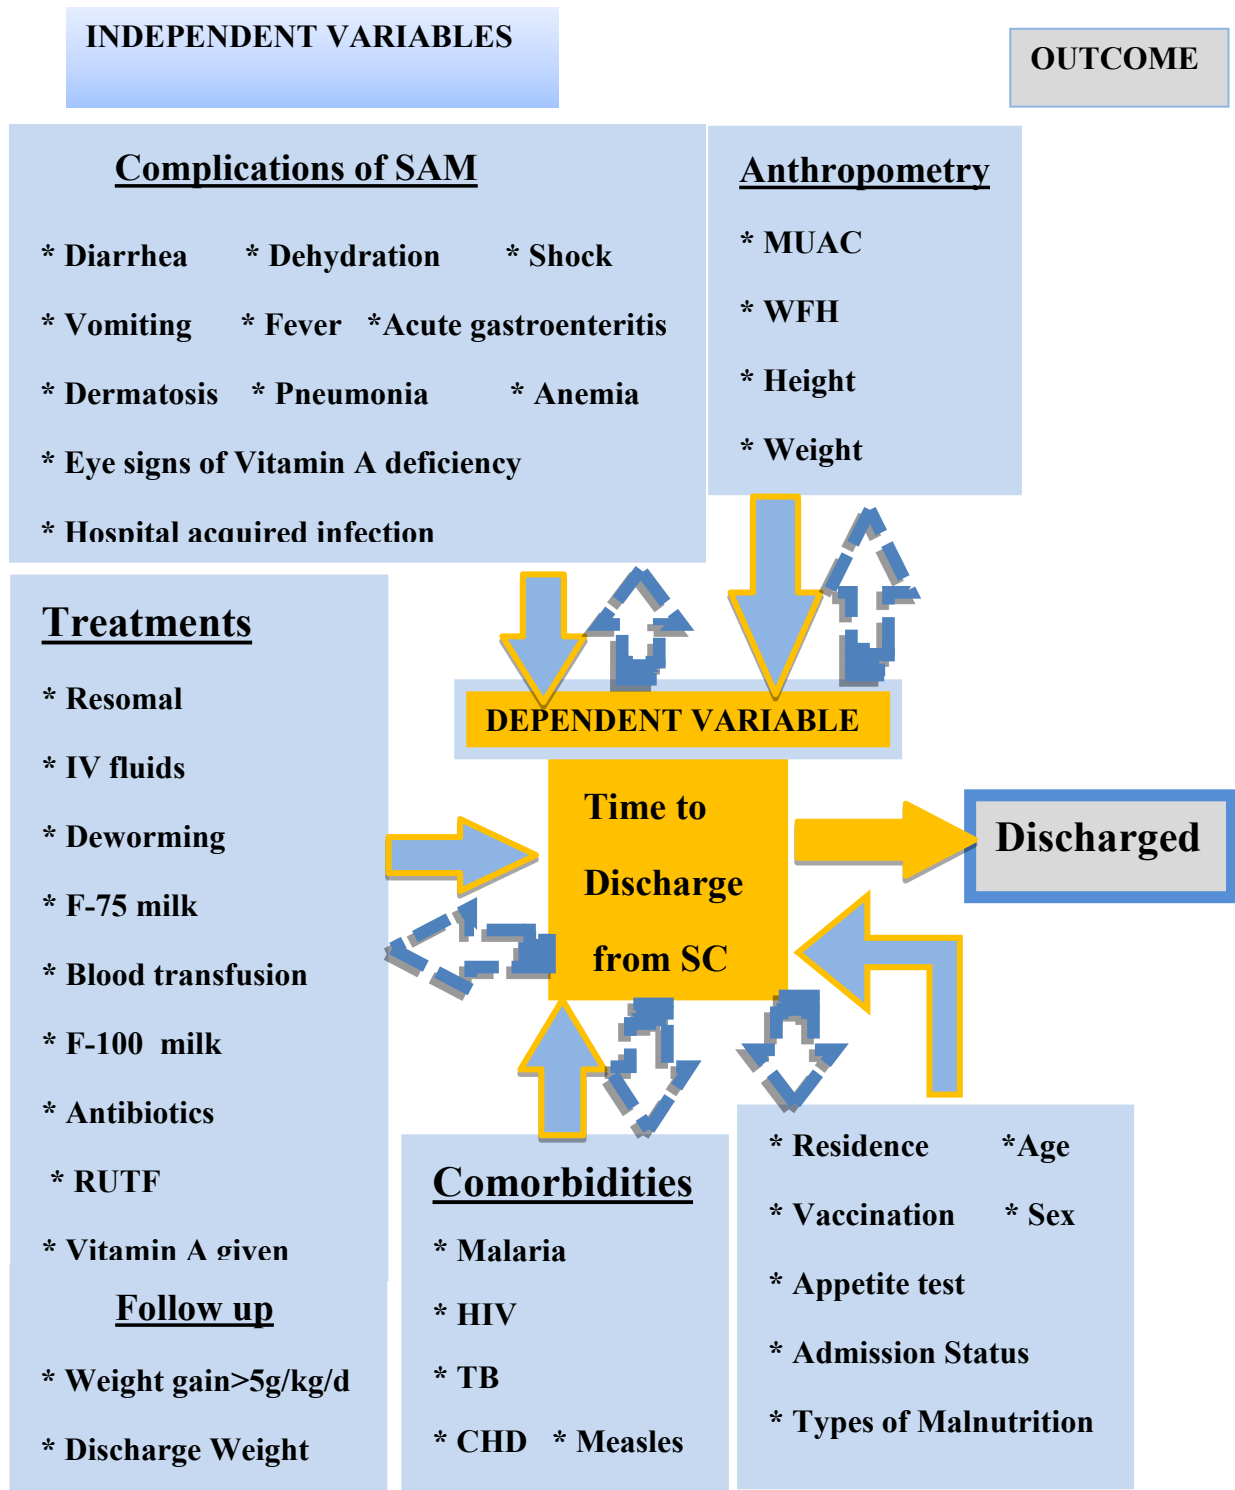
INDEPENDENT VARIABLES

OUTCOME

Complications of SAM

* Diarrhea * Dehydration * Shock

* Vomiting * Fever *Acute gastroenteritis

* Dermatosis * Pneumonia * Anemia

* Eye signs of Vitamin A deficiency

* Hospital acquired infection

Anthropometry

* MUAC

* WFH

* Height

* Weight

Treatments

* Resomal

* IV fluids

* Deworming

* F-75 milk

* Blood transfusion

* F-100 milk

* Antibiotics

* RUTF

* Vitamin A given

DEPENDENT VARIABLE

Time to Discharge from SC

Discharged

Follow up

* Weight gain>5g/kg/d

* Discharge Weight

Comorbidities

* Malaria

* HIV

* TB

* CHD * Measles

* Residence *Age

* Vaccination * Sex

* Appetite test

* Admission Status

* Types of Malnutrition